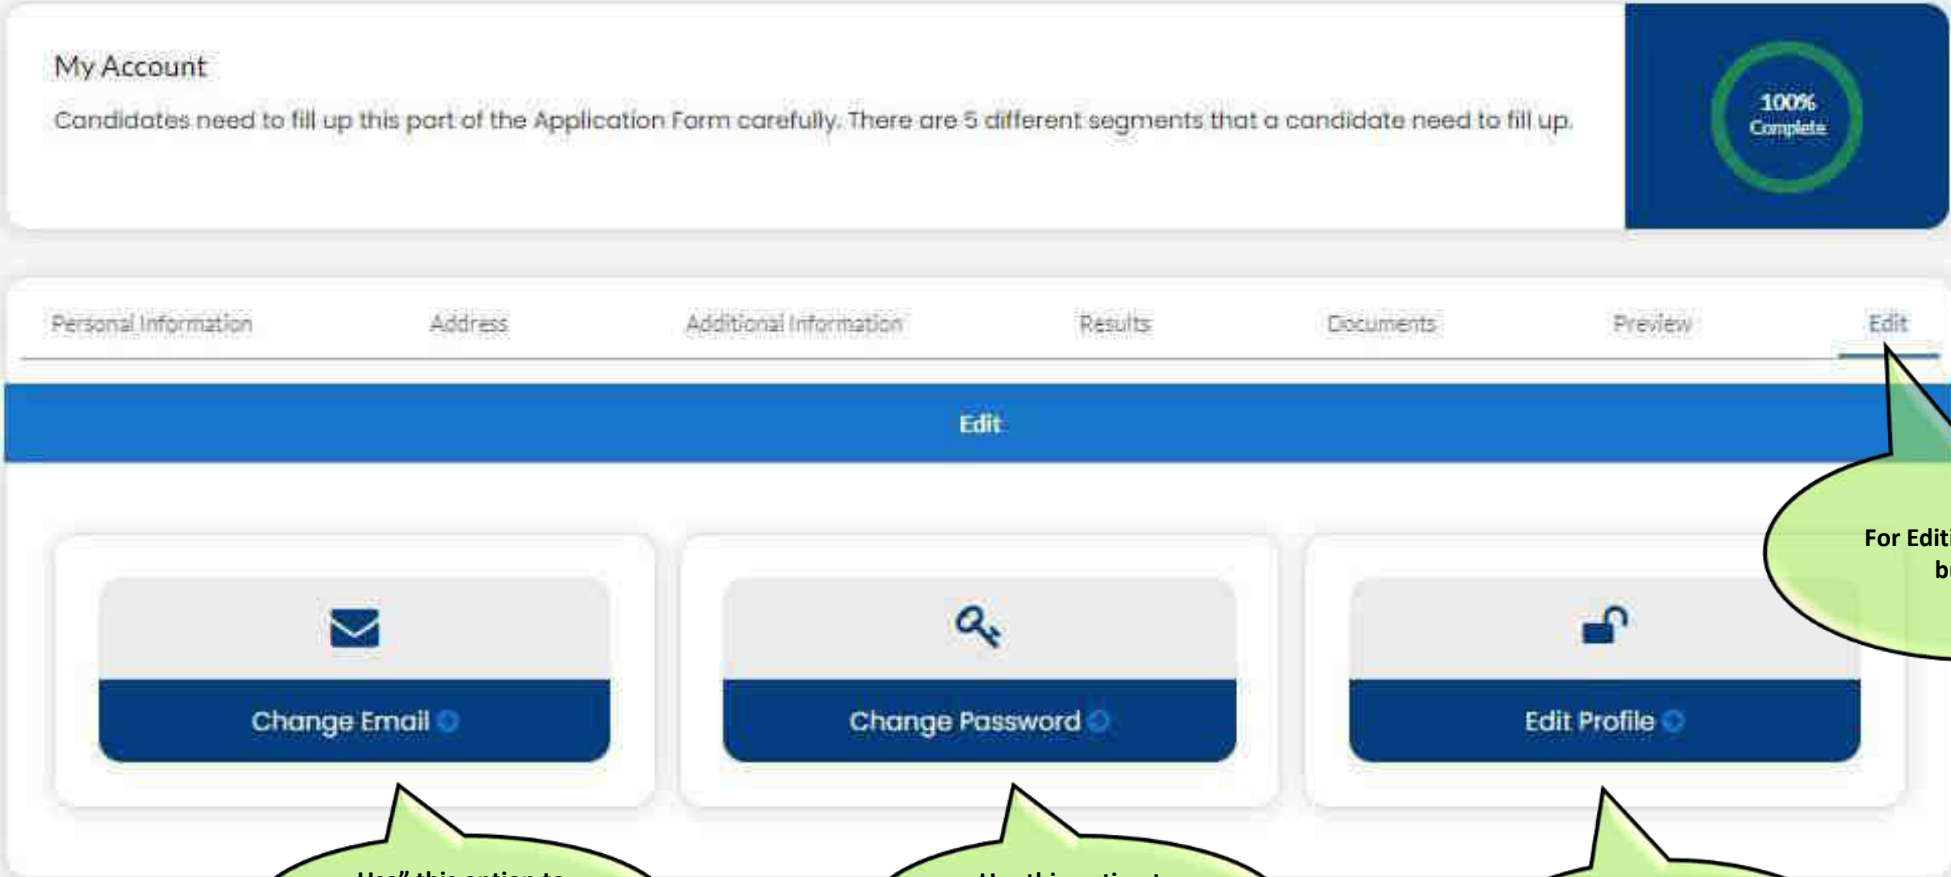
My Account

Candidates need to fill up this part of the Application Form carefully. There are 5 different segments that a candidate need to fill up.

100% Complete

Personal Information Address Additional Information Results Documents Preview Edit

Edit

For Editi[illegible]
b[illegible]

Change Email

Change Password

Edit Profile

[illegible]

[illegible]